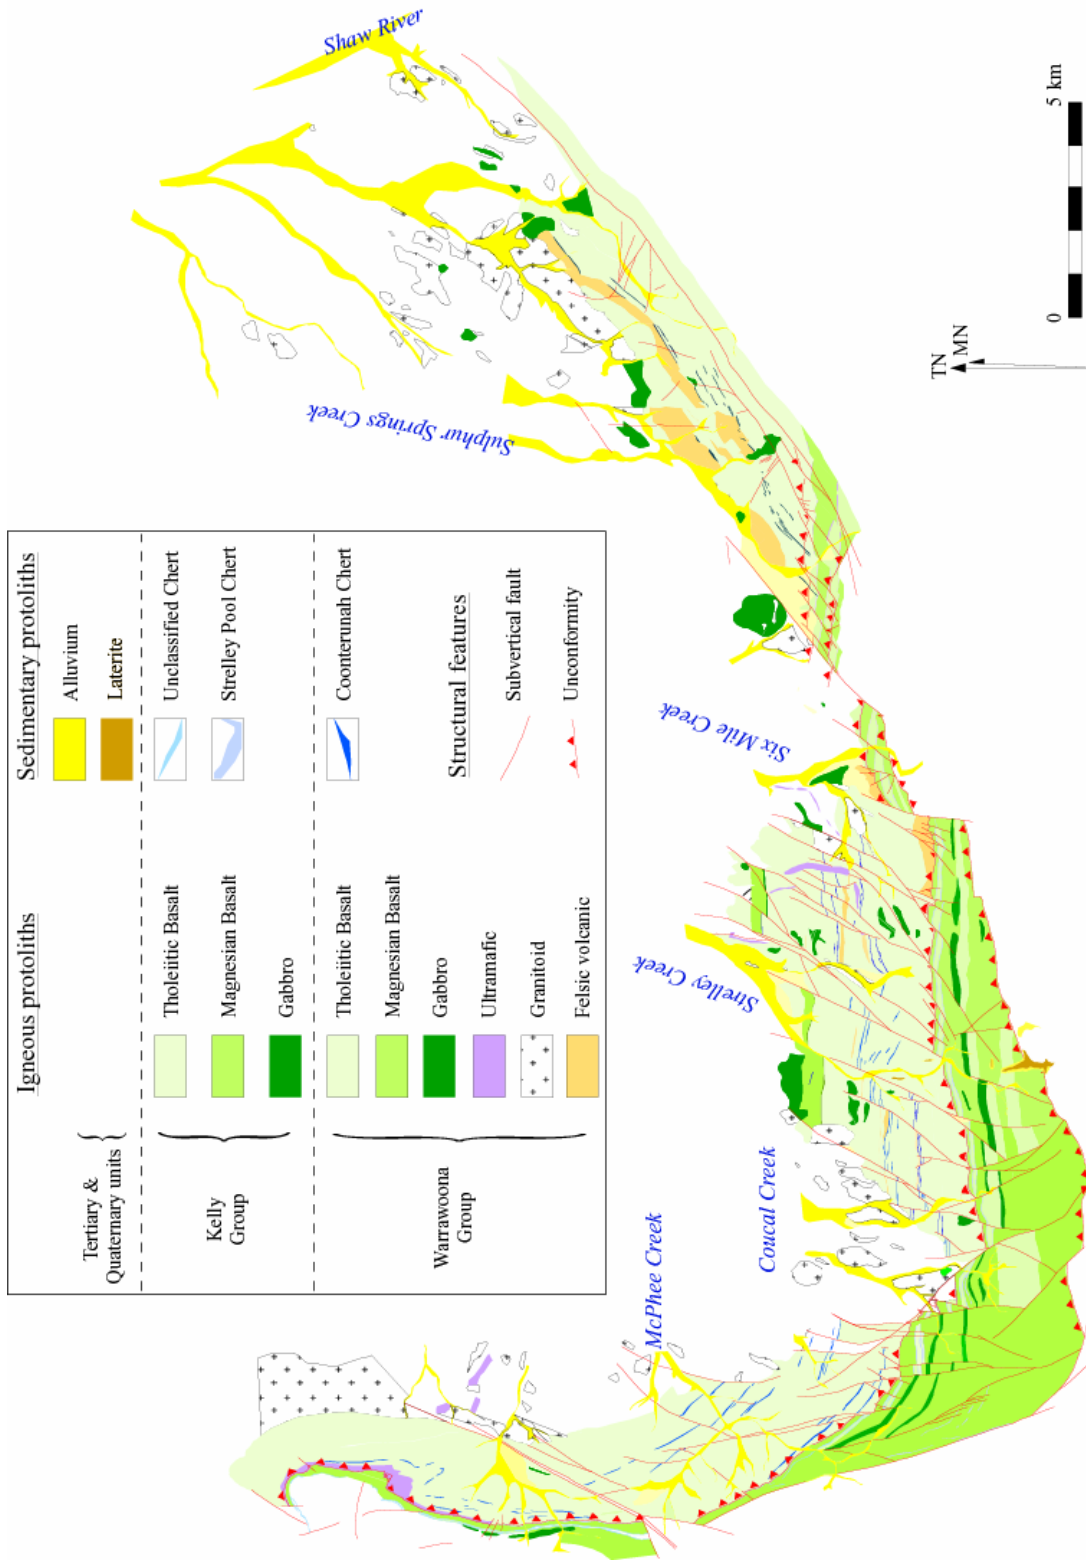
Shaw River

Sulphur Springs Creek

Six Mile Creek

Strelley Creek

Coucal Creek

McPhee Creek

TN
MN

0
5 km

Igneous protoliths

Tertiary & Quaternary units

Kelly Group

Tholeiitic Basalt
Magnesian Basalt
Gabbro

Warrawoona Group

Tholeiitic Basalt
Magnesian Basalt
Gabbro
Ultramafic
Granitoid
Felsic volcanic

Sedimentary protoliths

Alluvium
Laterite

Unclassified Chert
Strelley Pool Chert

Coonterunah Chert

Structural features

Subvertical fault
Unconformity